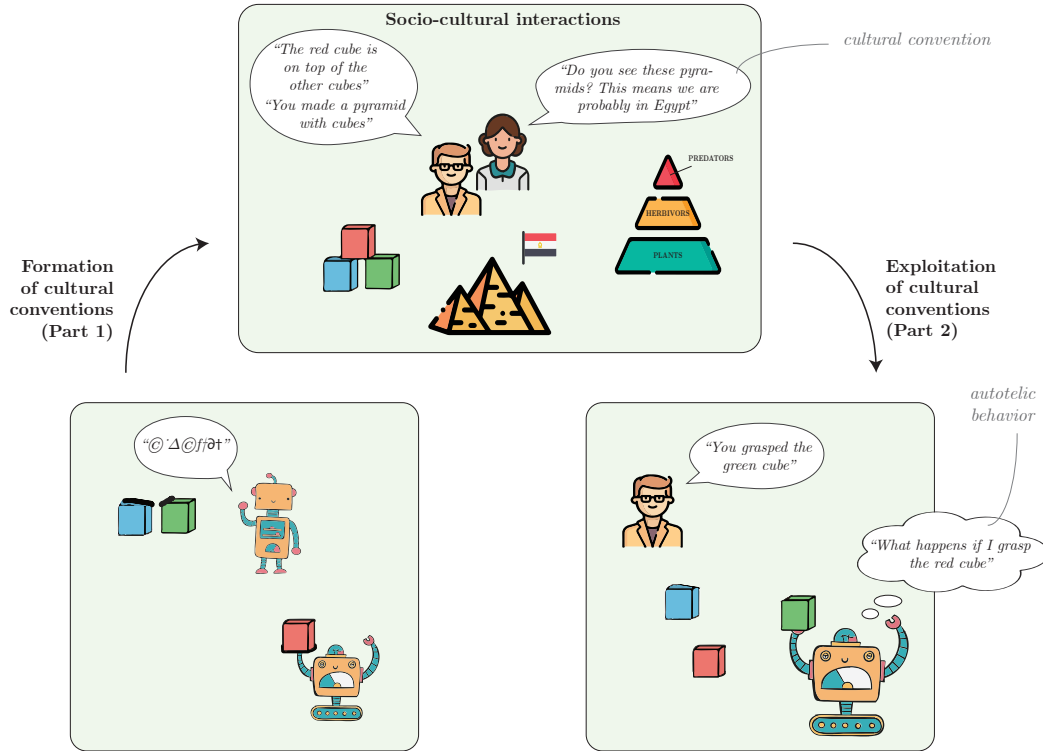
Socio-cultural interactions

cultural convention

"The red cube is on top of the other cubes"
"You made a pyramid with cubes"

"Do you see these pyramids? This means we are probably in Egypt"

PREDATORS
HERBIVORS
PLANTS

Formation of cultural conventions (Part 1)

Exploitation of cultural conventions (Part 2)

"©´Δ©ƒ∫∂†"

autotelic behavior

"You grasped the green cube"

"What happens if I grasp the red cube"